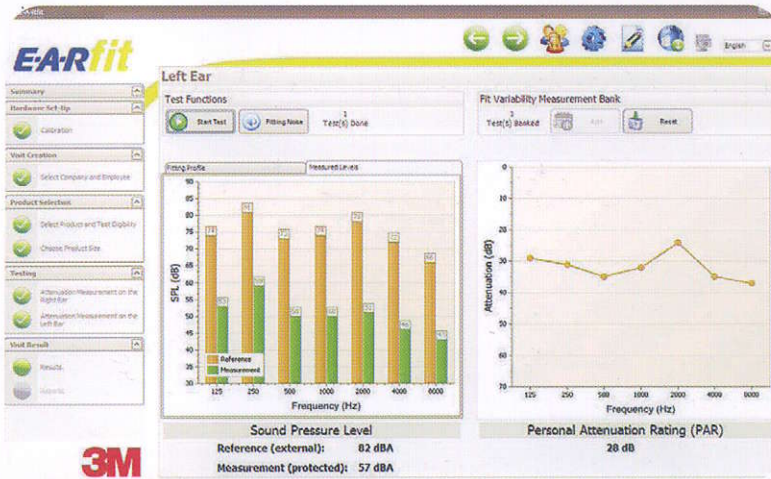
E-A-Rfit

English

Summary
Hardware Set-Up
Calibration
Visit Creation
Select Company and Employee
Product Selection
Select Product and Test Eligibility
Choose Product Size
Testing
Attenuation Measurement on the Right Ear
Attenuation Measurement on the Left Ear
Visit Result
Results
Reports

Left Ear

Test Functions
Start Test
Fitting Noise
1 Test(s) Done

Fit Variability Measurement Bank
3 Test(s) Banked
Add
Reset

Fitting Profile
Measured Levels

| Frequency (Hz) | Reference | Measurement |
|---|---|---|
| 125 | 78 | 53 |
| 250 | 81 | 59 |
| 500 | 77 | 50 |
| 1000 | 78 | 50 |
| 2000 | 79 | 51 |
| 4000 | 72 | 46 |
| 8000 | 66 | 43 |

SPL (dB)
90 85 80 75 70 65 60 55 50 45 40 35 30
Reference
Measurement
125 250 500 1000 2000 4000 8000
Frequency (Hz)

Attenuation (dB)
0 10 20 30 40 50 60 70
125 250 500 1000 2000 4000 8000
Frequency (Hz)

Sound Pressure Level
Reference (external): 82 dBA
Measurement (protected): 57 dBA

Personal Attenuation Rating (PAR)
28 dB

3M